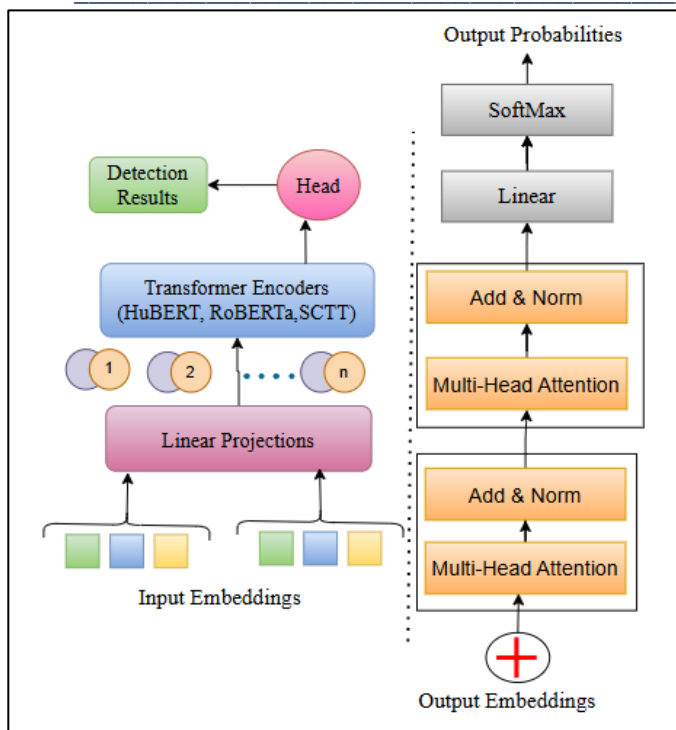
Output Probabilities

SoftMax

Linear

Detection Results

Head

Transformer Encoders (HuBERT, RoBERTa,SCTT)

1

2

n

Linear Projections

Input Embeddings

Add & Norm

Multi-Head Attention

Add & Norm

Multi-Head Attention

Output Embeddings